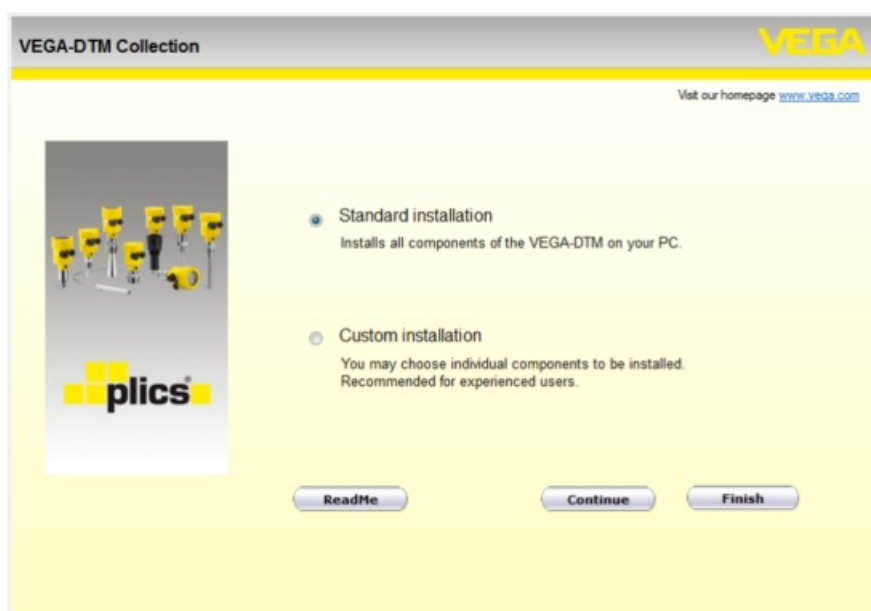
VEGA-DTM Collection

VEGA

Visit our homepage www.vega.com

plics

Standard installation
Installs all components of the VEGA-DTM on your PC.

Custom installation
You may choose individual components to be installed. Recommended for experienced users.

ReadMe

Continue

Finish